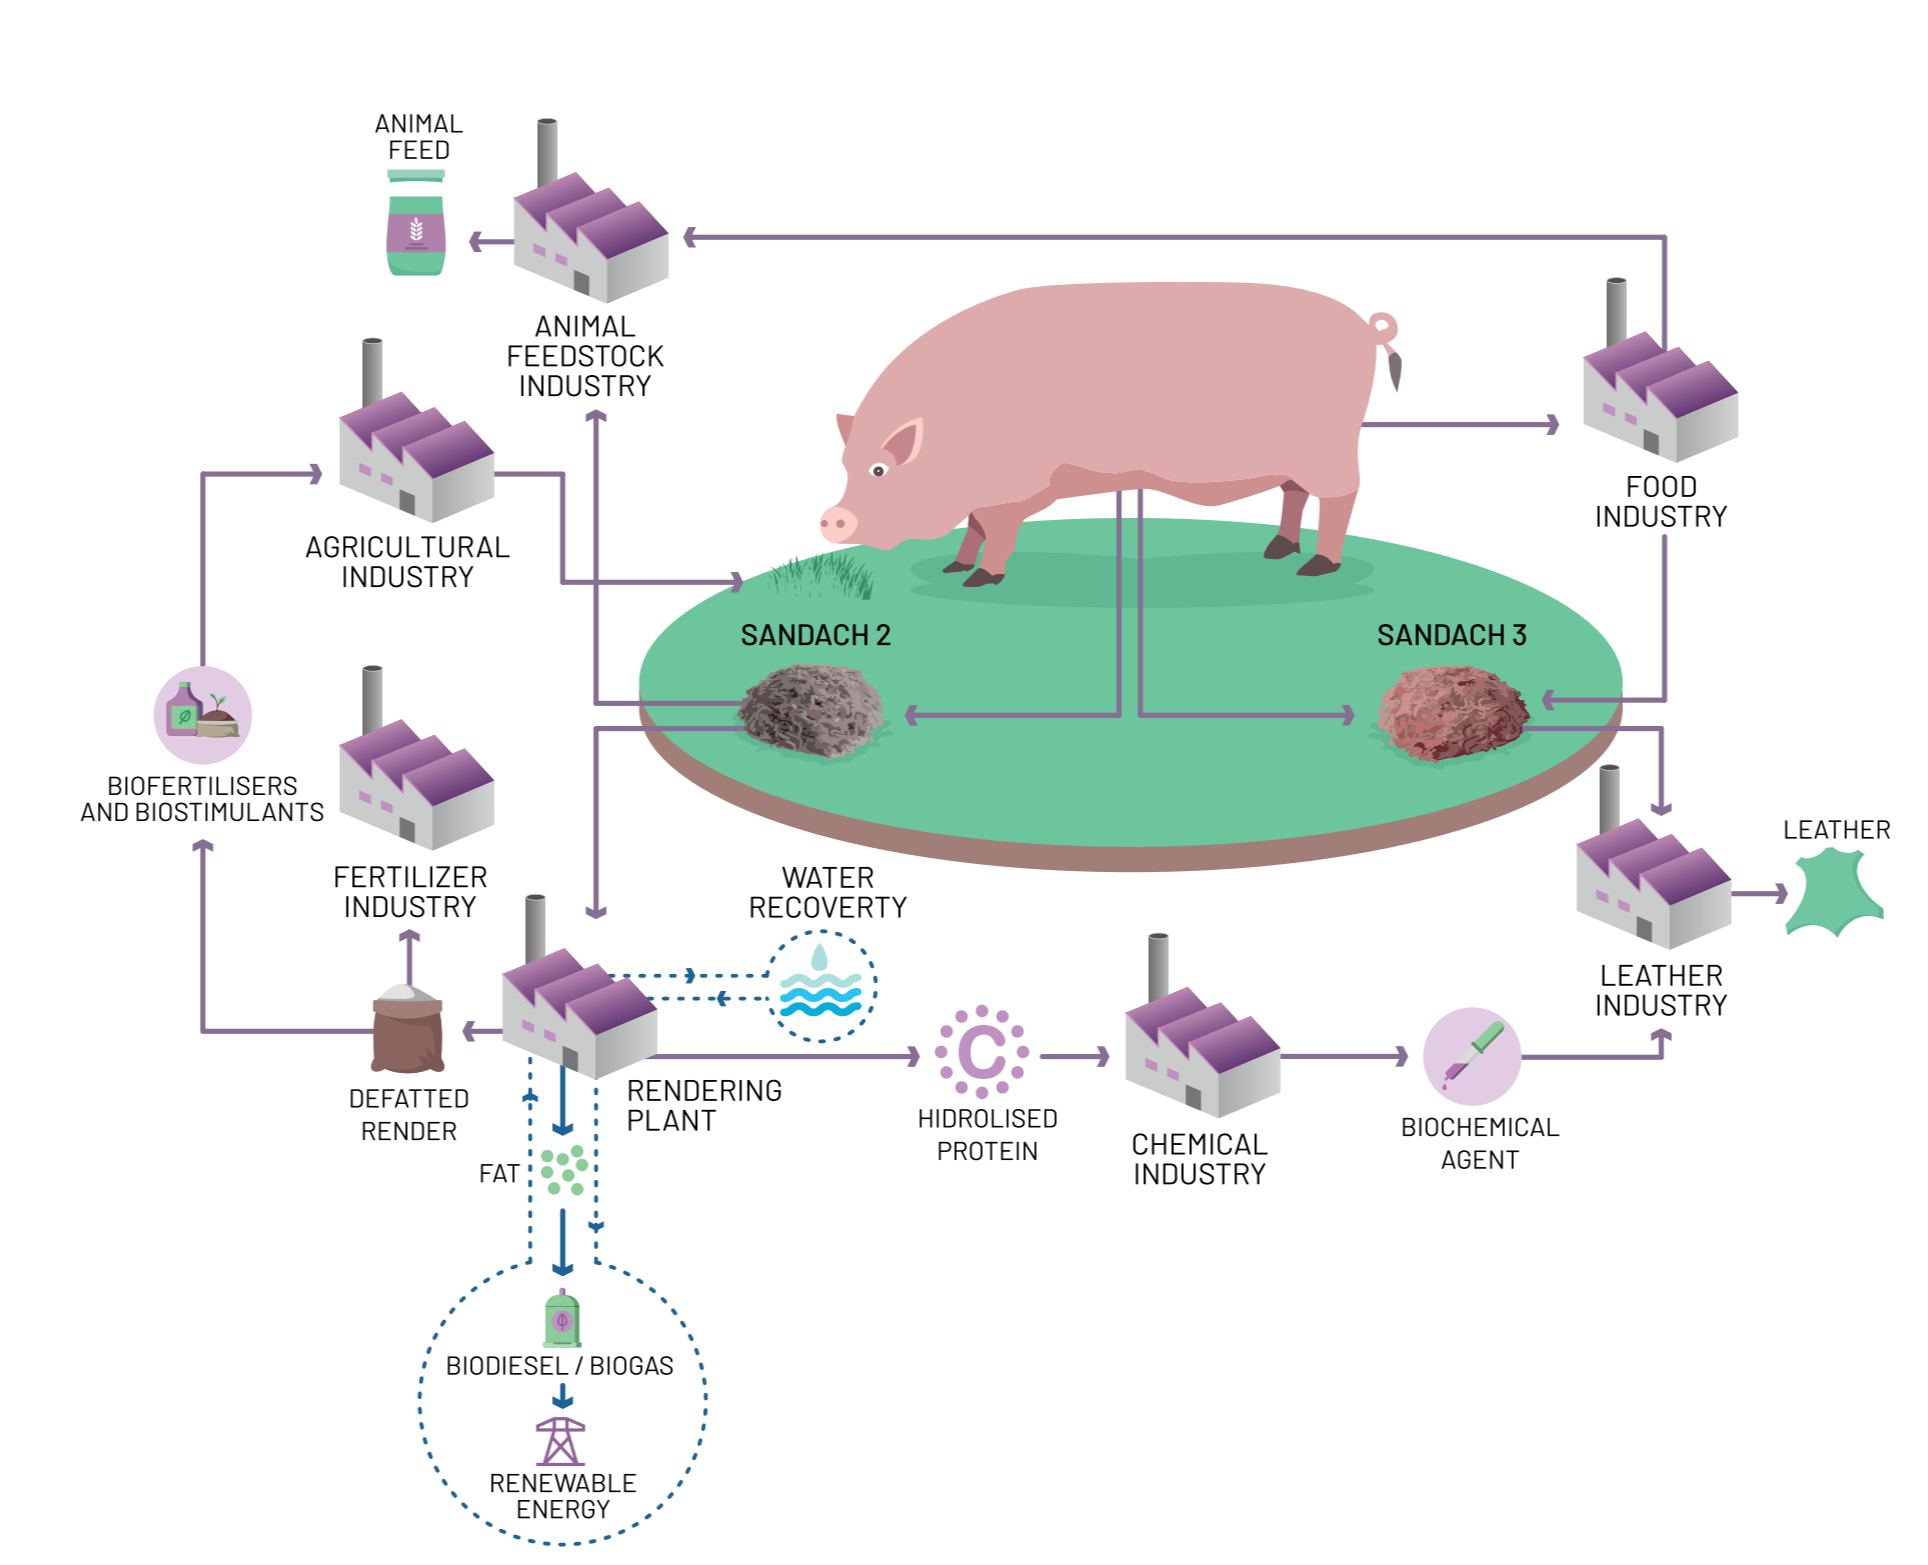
ANIMAL FEED

ANIMAL FEEDSTOCK INDUSTRY

AGRICULTURAL INDUSTRY

FOOD INDUSTRY

SANDACH 2

SANDACH 3

BIOFERTILISERS AND BIOSTIMULANTS

FERTILIZER INDUSTRY

WATER RECOVERTY

LEATHER

LEATHER INDUSTRY

DEFATTED RENDER

RENDERING PLANT

HIDROLISED PROTEIN

CHEMICAL INDUSTRY

BIOCHEMICAL AGENT

FAT

BIODIESEL / BIOGAS

RENEWABLE ENERGY